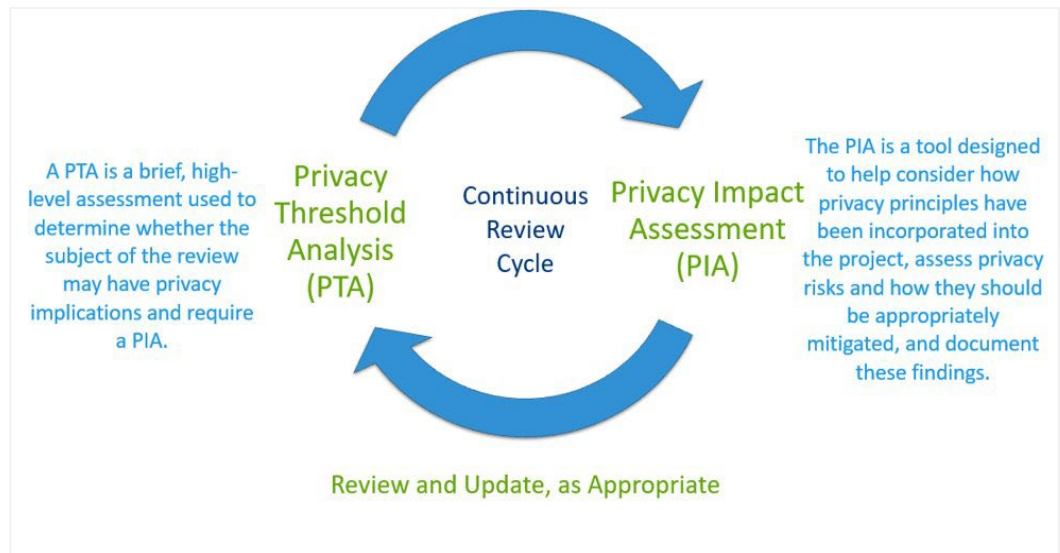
A PTA is a brief, high-level assessment used to determine whether the subject of the review may have privacy implications and require a PIA.

Privacy Threshold Analysis (PTA)

Continuous Review Cycle

Privacy Impact Assessment (PIA)

The PIA is a tool designed to help consider how privacy principles have been incorporated into the project, assess privacy risks and how they should be appropriately mitigated, and document these findings.

Review and Update, as Appropriate